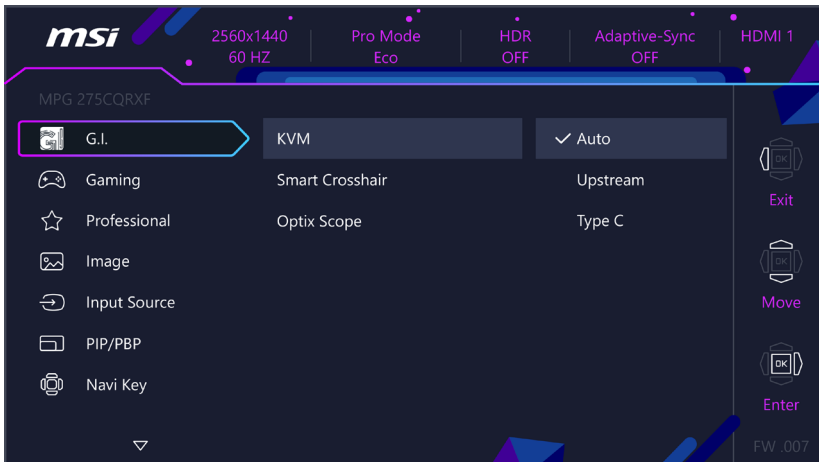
msi

2560x1440
60 HZ

Pro Mode
Eco

HDR
OFF

Adaptive-Sync
OFF

HDMI 1

MPG 275CQRXF

G.I.
Gaming
Professional
Image
Input Source
PIP/PBP
Navi Key

KVM
Smart Crosshair
Optix Scope

✓ Auto
Upstream
Type C

OK
Exit

OK
Move

OK
Enter

FW .007